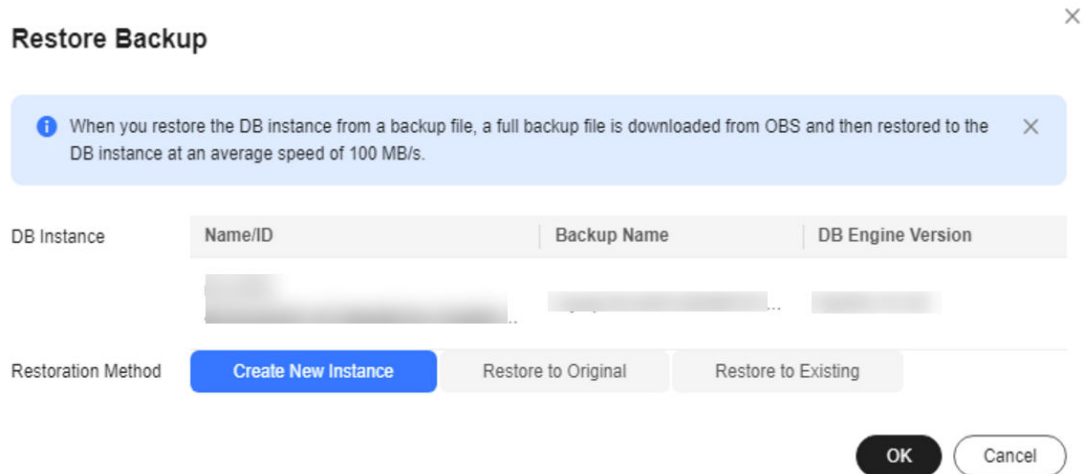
Restore Backup

When you restore the DB instance from a backup file, a full backup file is downloaded from OBS and then restored to the DB instance at an average speed of 100 MB/s.

DB Instance

| Name/ID | Backup Name | DB Engine Version |
|---|---|---|
| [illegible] | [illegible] | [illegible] |

Restoration Method

Create New Instance Restore to Original Restore to Existing

OK Cancel